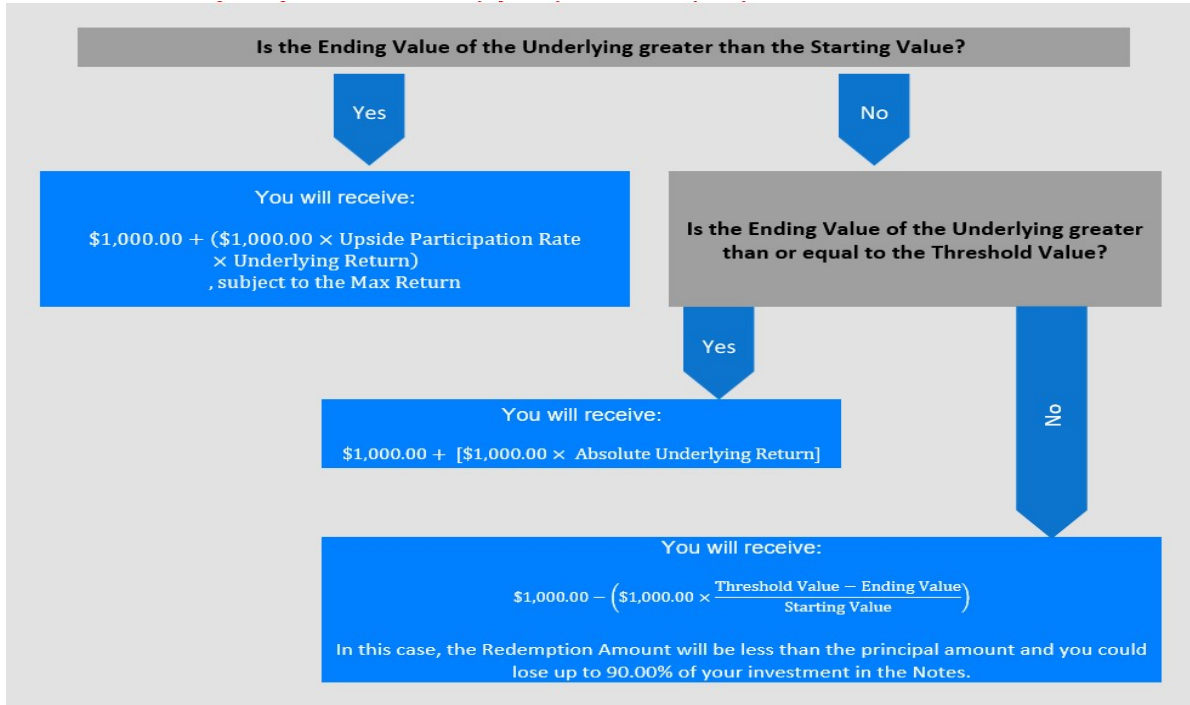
Is the Ending Value of the Underlying greater than the Starting Value?

Yes

No

You will receive:

$\$1{,}000.00 + (\$1{,}000.00 \times \text{Upside Participation Rate} \times \text{Underlying Return})$, subject to the Max Return

Is the Ending Value of the Underlying greater than or equal to the Threshold Value?

Yes

No

You will receive:

$\$1{,}000.00 + [\$1{,}000.00 \times \text{Absolute Underlying Return}]$

You will receive:

$\$1{,}000.00 - \left(\$1{,}000.00 \times \frac{\text{Threshold Value} - \text{Ending Value}}{\text{Starting Value}}\right)$

In this case, the Redemption Amount will be less than the principal amount and you could lose up to 90.00% of your investment in the Notes.